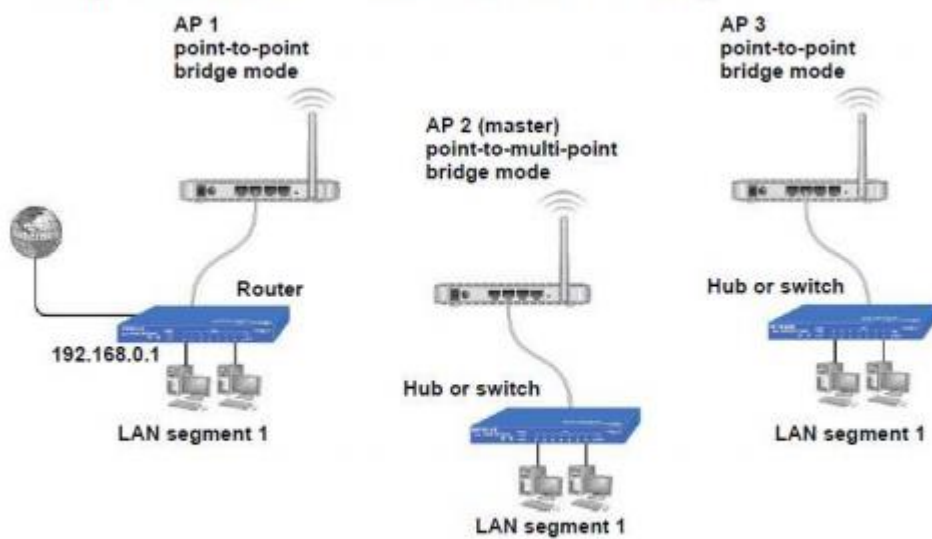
AP 1
point-to-point
bridge mode

AP 2 (master)
point-to-multi-point
bridge mode

AP 3
point-to-point
bridge mode

Router

192.168.0.1

LAN segment 1

Hub or switch

LAN segment 1

Hub or switch

LAN segment 1